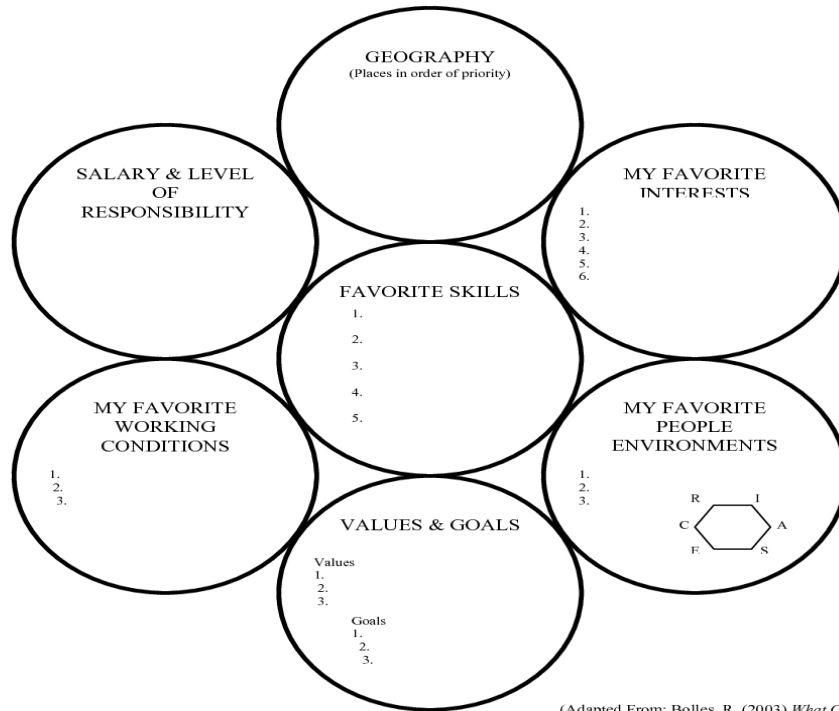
GEOGRAPHY
(Places in order of priority)

SALARY & LEVEL OF RESPONSIBILITY

MY FAVORITE INTERESTS
1.
2.
3.
4.
5.
6.

FAVORITE SKILLS
1.
2.
3.
4.
5.

MY FAVORITE WORKING CONDITIONS
1.
2.
3.

MY FAVORITE PEOPLE ENVIRONMENTS
1.
2.
3.

R I C A E S

VALUES & GOALS
Values
1.
2.
3.
Goals
1.
2.
3.

(Adapted From: Bolles, R. (2003) *What C* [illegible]